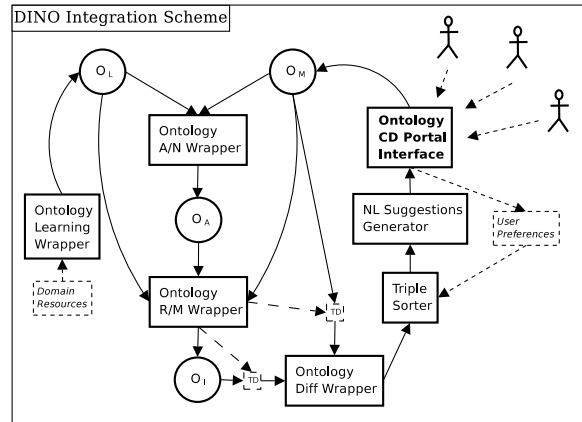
DINO Integration Scheme

$O_L$

$O_M$

Ontology A/N Wrapper

Ontology CD Portal Interface

$O_A$

Ontology Learning Wrapper

NL Suggestions Generator

User Preferences

Domain Resources

Ontology R/M Wrapper

TD

Triple Sorter

$O_I$

TD

Ontology Diff Wrapper